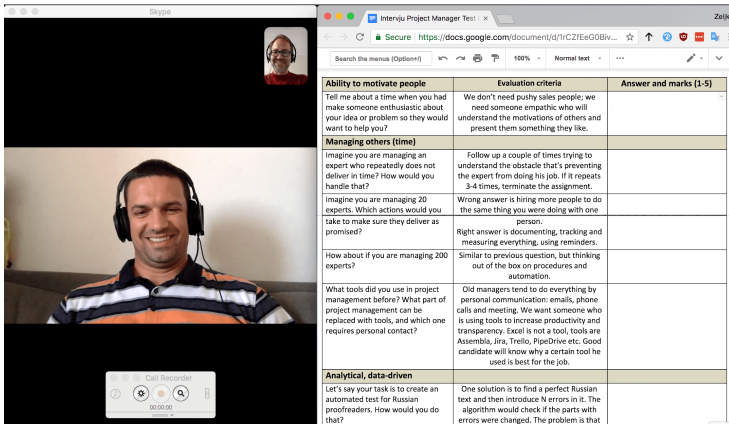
Skype

Intervju Project Manager Test

Zelj

Secure https://docs.google.com/document/d/1rCZfEeG0Biv...

Search the menus (Option+/)

100%

Normal text

Call Recorder

00:00:00

| Ability to motivate people | Evaluation criteria | Answer and marks (1-5) |
|---|---|---|
| Tell me about a time when you had make someone enthusiastic about your idea or problem so they would want to help you? | We don't need pushy sales people; we need someone empathic who will understand the motivations of others and present them something they like. | |
| Managing others (time) | | |
| Imagine you are managing an expert who repeatedly does not deliver in time? How would you handle that? | Follow up a couple of times trying to understand the obstacle that's preventing the expert from doing his job. If it repeats 3-4 times, terminate the assignment. | |
| Imagine you are managing 20 experts. Which actions would you take to make sure they deliver as promised? | Wrong answer is hiring more people to do the same thing you were doing with one person. Right answer is documenting, tracking and measuring everything, using reminders. | |
| How about if you are managing 200 experts? | Similar to previous question, but thinking out of the box on procedures and automation. | |
| What tools did you use in project management before? What part of project management can be replaced with tools, and which one requires personal contact? | Old managers tend to do everything by personal communication: emails, phone calls and meeting. We want someone who is using tools to increase productivity and transparency. Excel is not a tool, tools are Assembla, Jira, Trello, PipeDrive etc. Good candidate will know why a certain tool he used is best for the job. | |
| Analytical, data-driven | | |
| Let's say your task is to create an automated test for Russian proofreaders. How would you do that? | One solution is to find a perfect Russian text and then introduce N errors in it. The algorithm would check if the parts with errors were changed. The problem is that | |